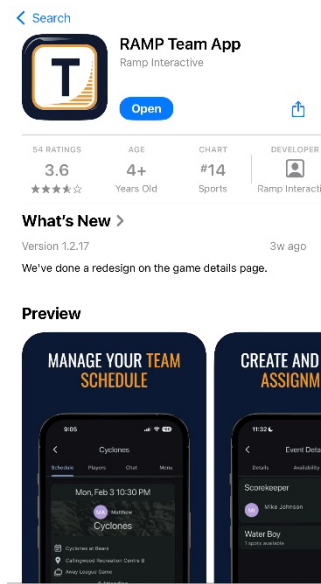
< Search

T

RAMP Team App
Ramp Interactive

Open

54 RATINGS
3.6
★★★★☆

AGE
4+
Years Old

CHART
#14
Sports

DEVELOPER
Ramp Interacti

What's New >
Version 1.2.17
3w ago
We've done a redesign on the game details page.

Preview

MANAGE YOUR TEAM SCHEDULE

9:05
Cyclones
Schedule Players Chat Menu
Mon, Feb 3 10:30 PM
MA Matthew
Cyclones
Cyclones at Bears
Collingwood Recreation Centre B
Away League Game
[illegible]

CREATE AND ASSIGNM

11:32
Event Deta
Details Availability
Scorekeeper
MJ Mike Johnson
Water Boy
1 spots available